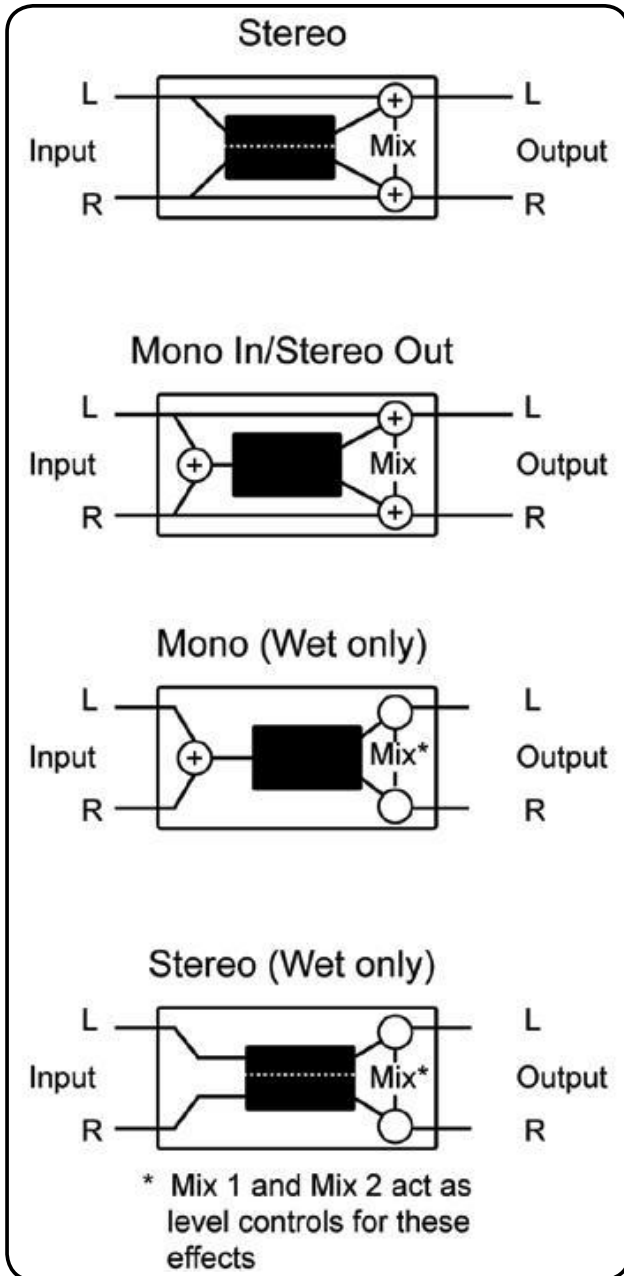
Stereo

L
Input
R

Mix

L
Output
R

Mono In/Stereo Out

L
Input
R

Mix

L
Output
R

Mono (Wet only)

L
Input
R

Mix*

L
Output
R

Stereo (Wet only)

L
Input
R

Mix*

L
Output
R

* Mix 1 and Mix 2 act as level controls for these effects